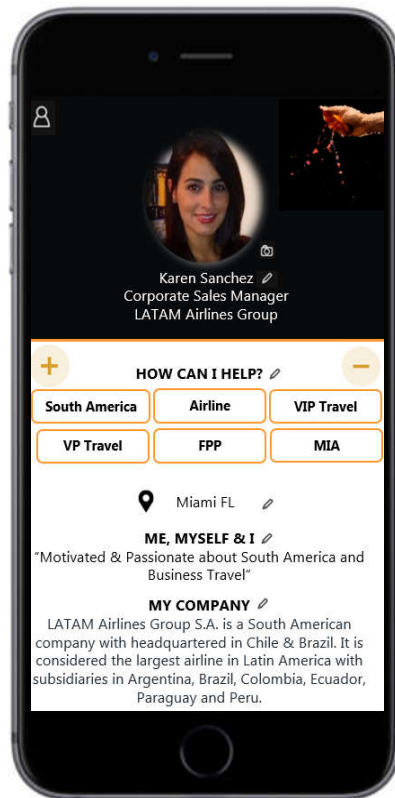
Karen Sanchez
Corporate Sales Manager
LATAM Airlines Group

+
HOW CAN I HELP?
−

| South America | Airline | VIP Travel |
|---|---|---|
| VP Travel | FPP | MIA |

Miami FL

ME, MYSELF & I
"Motivated & Passionate about South America and Business Travel"

MY COMPANY
LATAM Airlines Group S.A. is a South American company with headquartered in Chile & Brazil. It is considered the largest airline in Latin America with subsidiaries in Argentina, Brazil, Colombia, Ecuador, Paraguay and Peru.